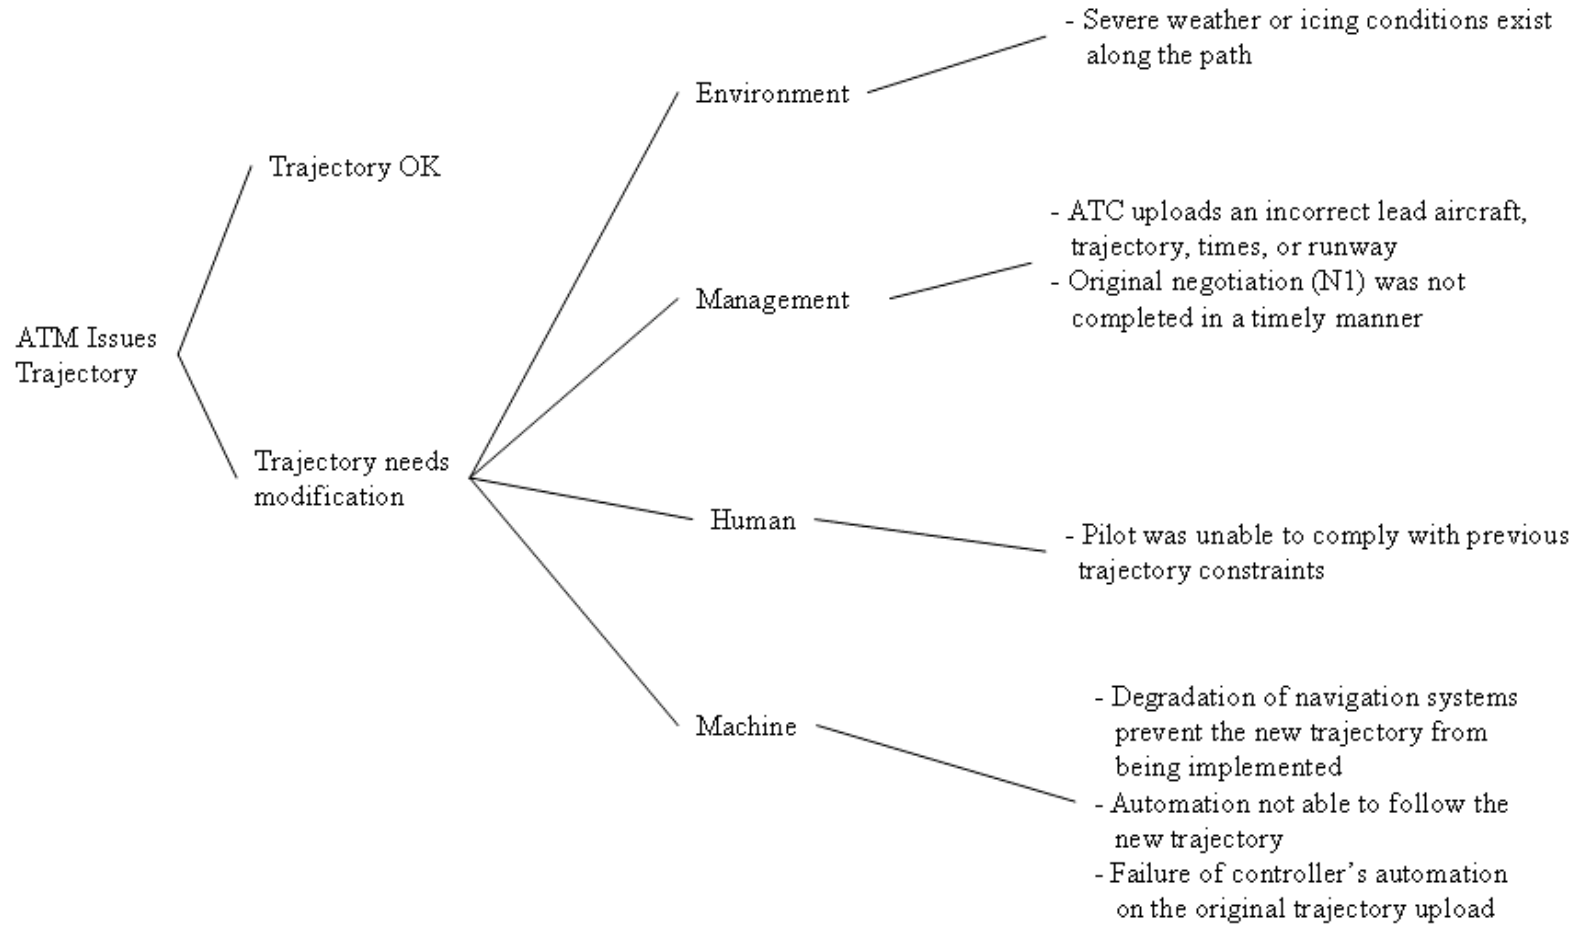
ATM Issues Trajectory

Trajectory OK

Trajectory needs modification

Environment

- Severe weather or icing conditions exist along the path

Management

- ATC uploads an incorrect lead aircraft, trajectory, times, or runway
- Original negotiation (N1) was not completed in a timely manner

Human

- Pilot was unable to comply with previous trajectory constraints

Machine

- Degradation of navigation systems prevent the new trajectory from being implemented
- Automation not able to follow the new trajectory
- Failure of controller’s automation on the original trajectory upload